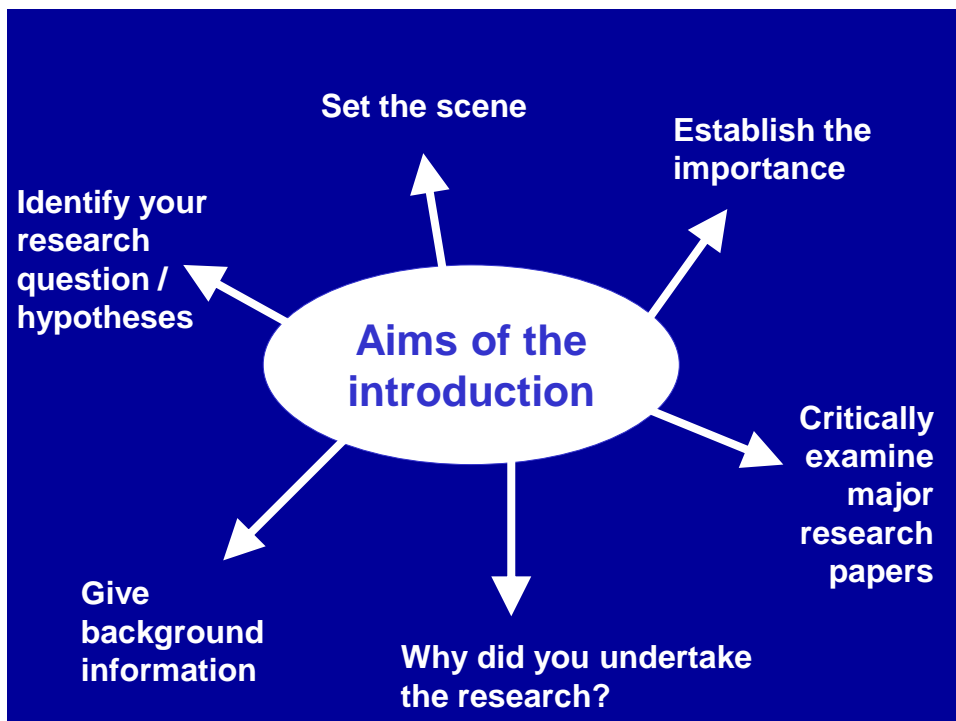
Aims of the introduction

Set the scene

Establish the importance

Critically examine major research papers

Why did you undertake the research?

Give background information

Identify your research question / hypotheses